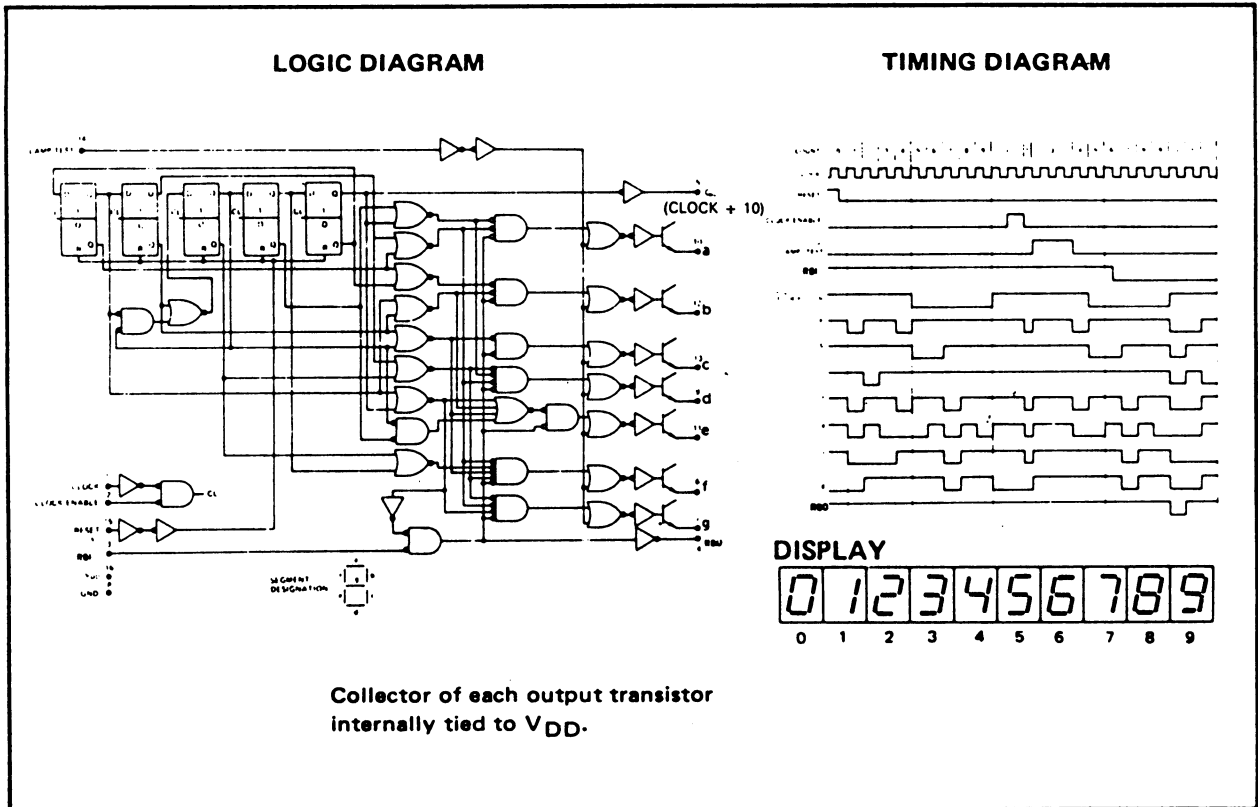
LOGIC DIAGRAM

TIMING DIAGRAM

LAMP TEST

(CLOCK ÷ 10)

a

b

c

d

e

f

g

RBI

CLOCK

CLOCK ENABLE

RESET

RBI

$V_{DD}$

GND

SEGMENT DESIGNATION

a b c d e f g

RESET

CLOCK ENABLE

LAMP TEST

RBI

RBO

DISPLAY

0 1 2 3 4 5 6 7 8 9

Collector of each output transistor internally tied to $V_{DD}$.